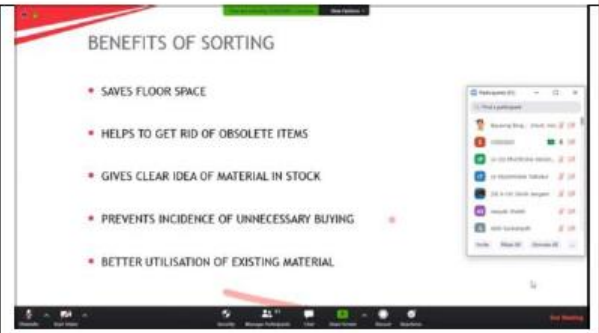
BENEFITS OF SORTING

- SAVES FLOOR SPACE
- HELPS TO GET RID OF OBSOLETE ITEMS
- GIVES CLEAR IDEA OF MATERIAL IN STOCK
- PREVENTS INCIDENCE OF UNNECESSARY BUYING
- BETTER UTILISATION OF EXISTING MATERIAL

View Options

Participants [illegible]
Find a participant
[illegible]
Invite
Mute All
Unmute All

Unmute
Start Video
Security
Manage Participants
Chat
Share Screen
Record
Reactions
End Meeting